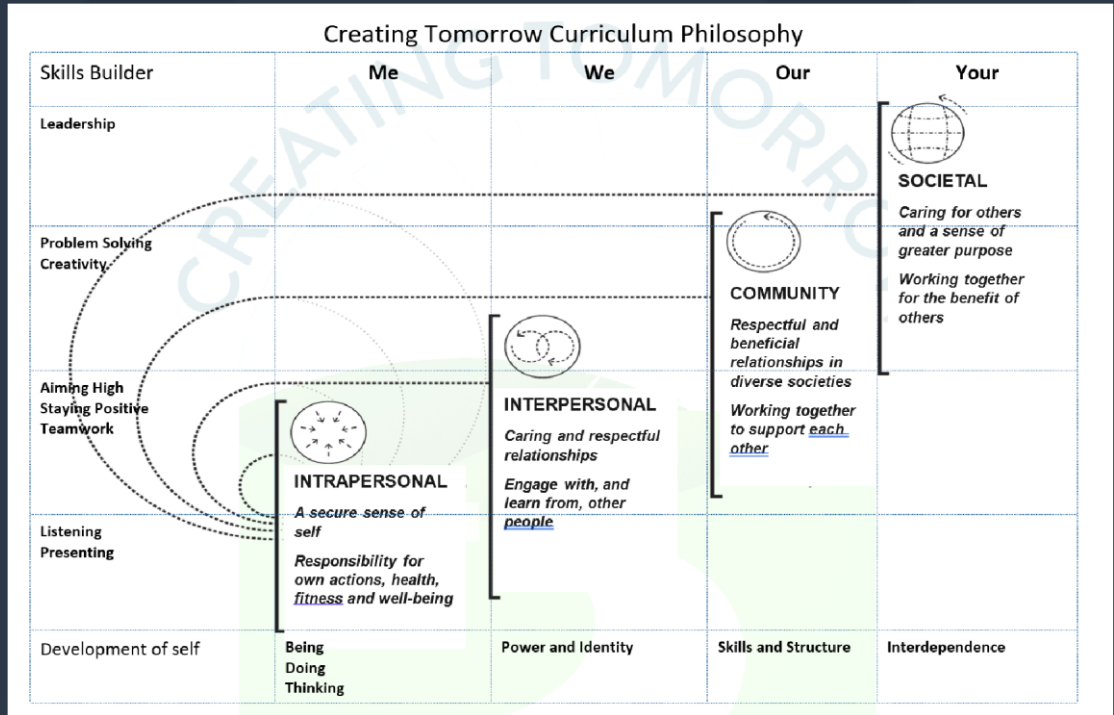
Creating Tomorrow Curriculum Philosophy

| Skills Builder | Me | We | Our | Your |
|---|---|---|---|---|
| Leadership | | | | SOCIETAL<br>Caring for others and a sense of greater purpose<br>Working together for the benefit of others |
| Problem Solving<br>Creativity | | | COMMUNITY<br>Respectful and beneficial relationships in diverse societies<br>Working together to support each other | |
| Aiming High<br>Staying Positive<br>Teamwork | INTRAPERSONAL<br>A secure sense of self<br>Responsibility for own actions, health, fitness and well-being | INTERPERSONAL<br>Caring and respectful relationships<br>Engage with, and learn from, other people | | |
| Listening<br>Presenting | | | | |
| Development of self | Being<br>Doing<br>Thinking | Power and Identity | Skills and Structure | Interdependence |

CREATING TOMORROW